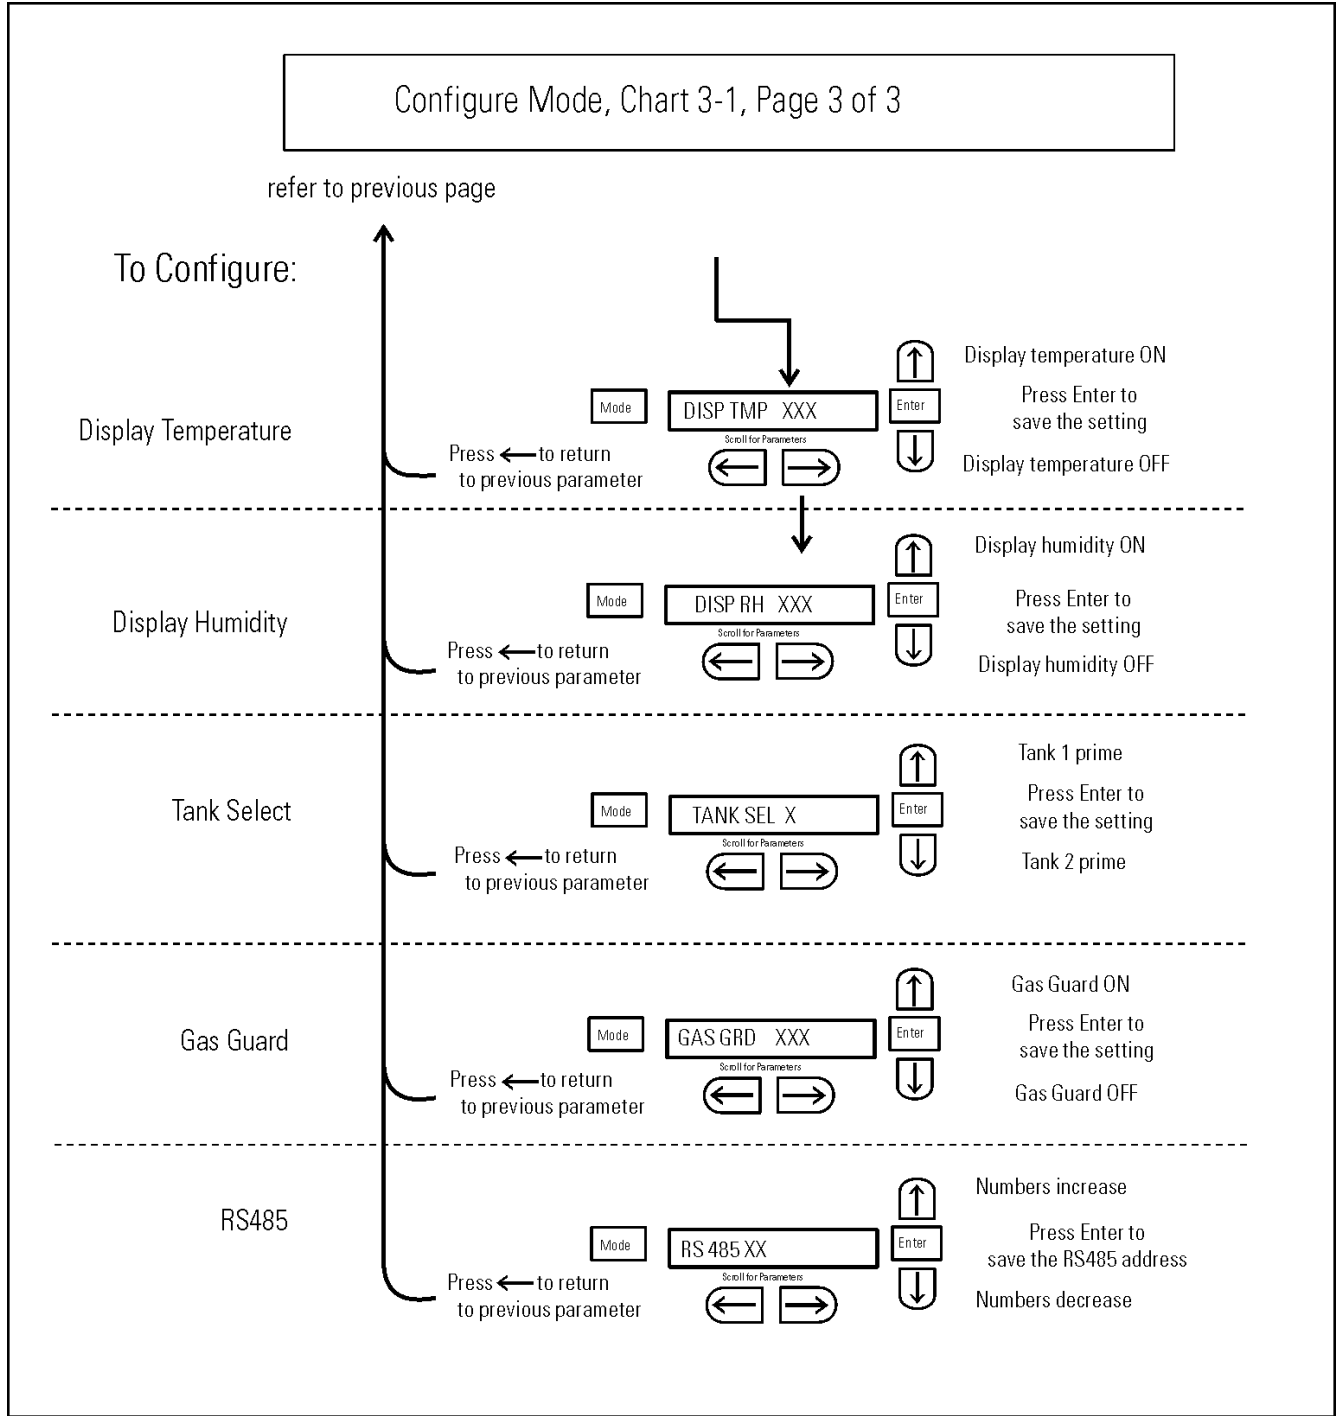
Configure Mode, Chart 3-1, Page 3 of 3

refer to previous page

To Configure:

Display Temperature

Mode

DISP TMP XXX

Scroll for Parameters

Enter

Display temperature ON

Press Enter to save the setting

Display temperature OFF

Press ⟵ to return to previous parameter

Display Humidity

Mode

DISP RH XXX

Scroll for Parameters

Enter

Display humidity ON

Press Enter to save the setting

Display humidity OFF

Press ⟵ to return to previous parameter

Tank Select

Mode

TANK SEL X

Scroll for Parameters

Enter

Tank 1 prime

Press Enter to save the setting

Tank 2 prime

Press ⟵ to return to previous parameter

Gas Guard

Mode

GAS GRD XXX

Scroll for Parameters

Enter

Gas Guard ON

Press Enter to save the setting

Gas Guard OFF

Press ⟵ to return to previous parameter

RS485

Mode

RS 485 XX

Scroll for Parameters

Enter

Numbers increase

Press Enter to save the RS485 address

Numbers decrease

Press ⟵ to return to previous parameter